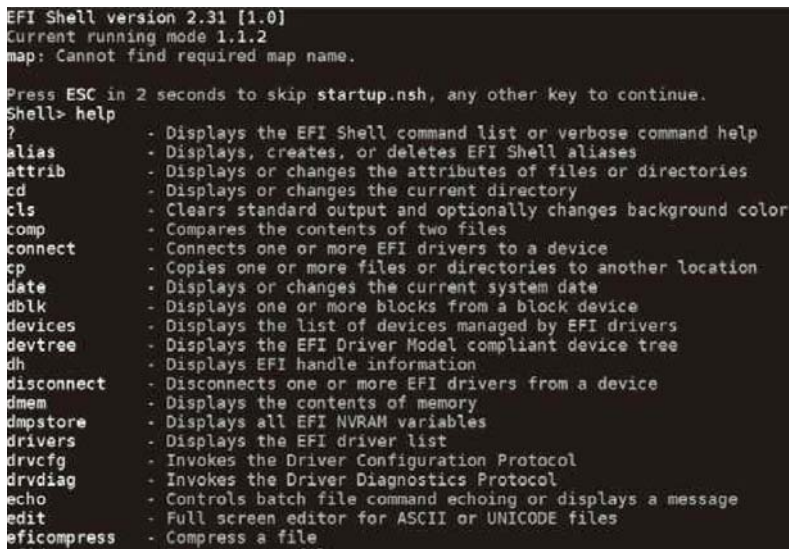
EFI Shell version 2.31 [1.0]
Current running mode 1.1.2
map: Cannot find required map name.

Press ESC in 2 seconds to skip startup.nsh, any other key to continue.
Shell> help
?              - Displays the EFI Shell command list or verbose command help
alias          - Displays, creates, or deletes EFI Shell aliases
attrib         - Displays or changes the attributes of files or directories
cd             - Displays or changes the current directory
cls            - Clears standard output and optionally changes background color
comp           - Compares the contents of two files
connect        - Connects one or more EFI drivers to a device
cp             - Copies one or more files or directories to another location
date           - Displays or changes the current system date
dblk           - Displays one or more blocks from a block device
devices        - Displays the list of devices managed by EFI drivers
devtree        - Displays the EFI Driver Model compliant device tree
dh             - Displays EFI handle information
disconnect     - Disconnects one or more EFI drivers from a device
dmem           - Displays the contents of memory
dmpstore       - Displays all EFI NVRAM variables
drivers        - Displays the EFI driver list
drvcfg         - Invokes the Driver Configuration Protocol
drvdiag        - Invokes the Driver Diagnostics Protocol
echo           - Controls batch file command echoing or displays a message
edit           - Full screen editor for ASCII or UNICODE files
eficompress    - Compress a file